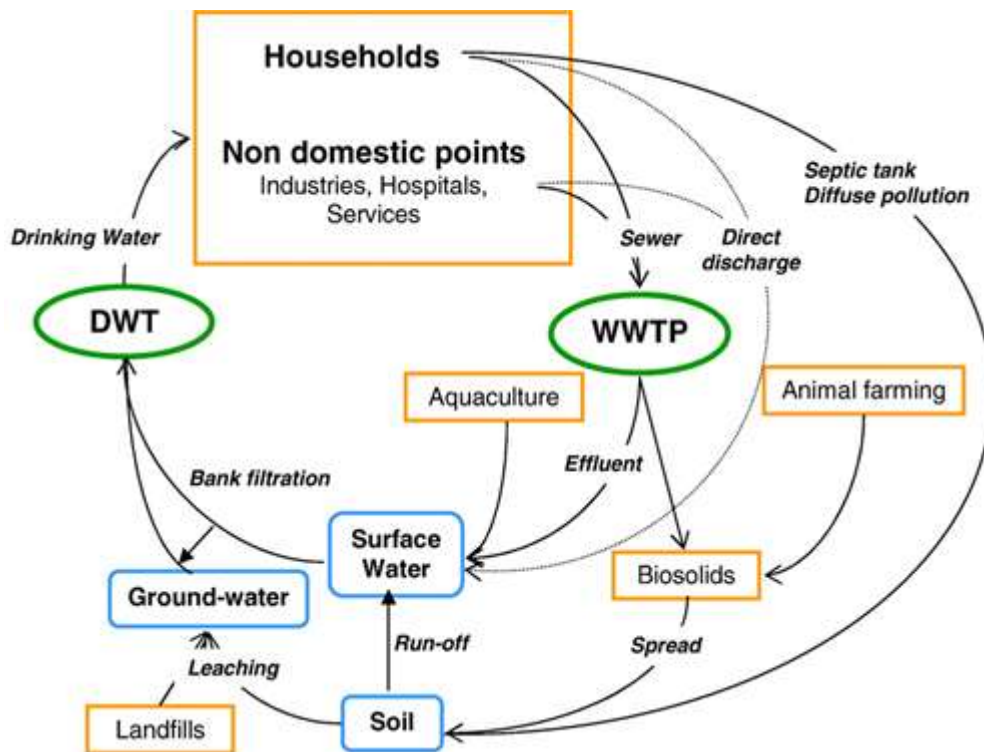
Households

Non domestic points
Industries, Hospitals, Services

Septic tank
Diffuse pollution

Drinking Water

Sewer

Direct discharge

DWT

WWTP

Aquaculture

Animal farming

Bank filtration

Effluent

Surface Water

Biosolids

Ground-water

Leaching

Run-off

Spread

Landfills

Soil